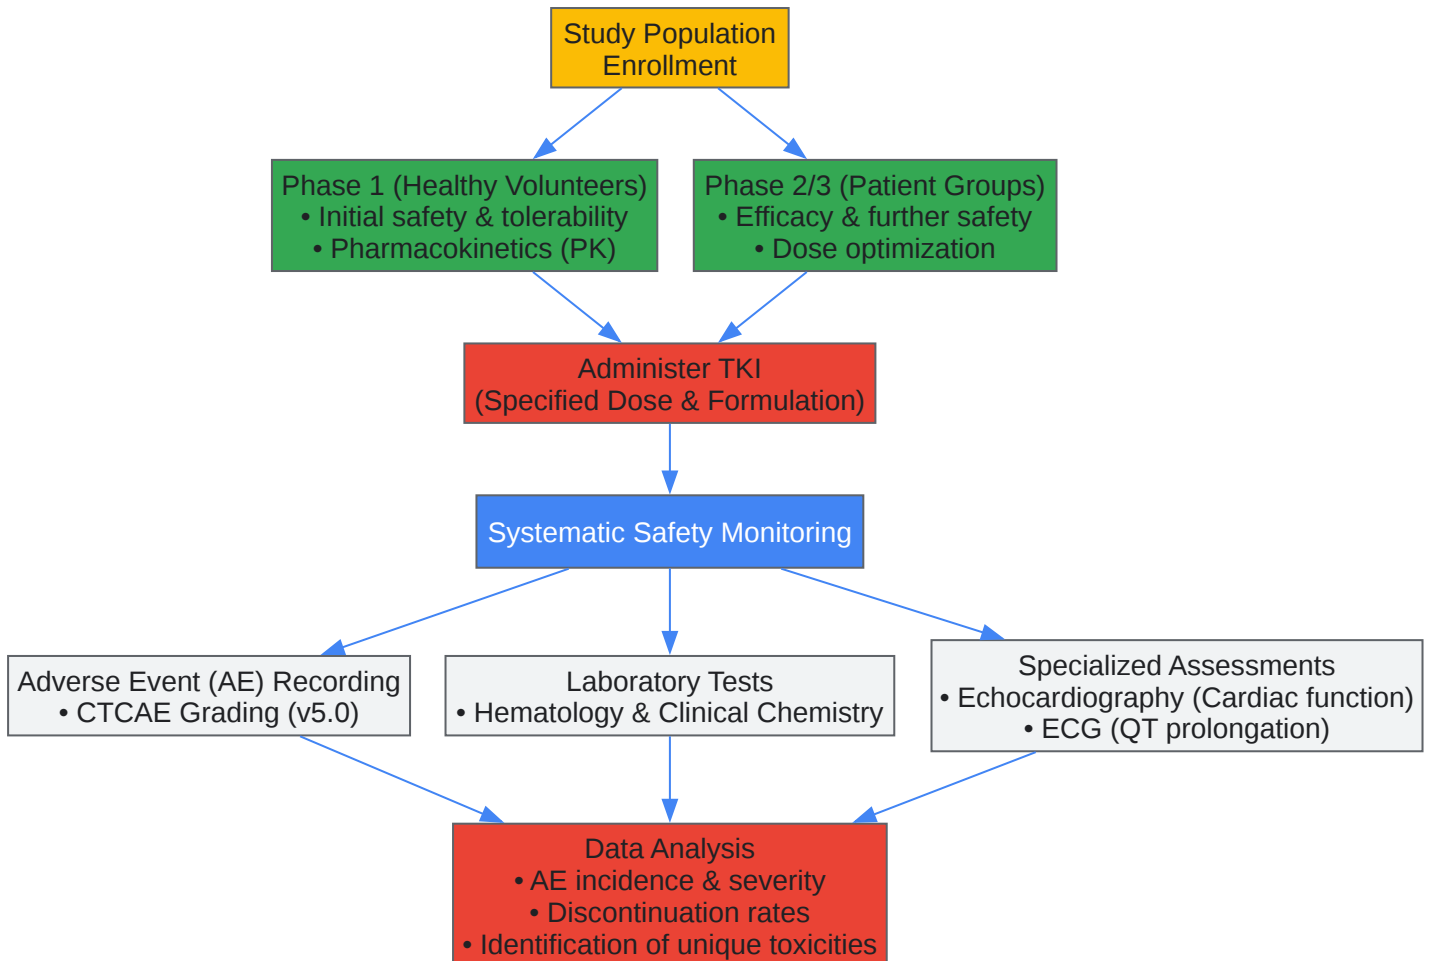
Study Population Enrollment

Phase 1 (Healthy Volunteers)
• Initial safety & tolerability
• Pharmacokinetics (PK)

Phase 2/3 (Patient Groups)
• Efficacy & further safety
• Dose optimization

Administer TKI
(Specified Dose & Formulation)

Systematic Safety Monitoring

Adverse Event (AE) Recording
• CTCAE Grading (v5.0)

Laboratory Tests
• Hematology & Clinical Chemistry

Specialized Assessments
• Echocardiography (Cardiac function)
• ECG (QT prolongation)

Data Analysis
• AE incidence & severity
• Discontinuation rates
• Identification of unique toxicities